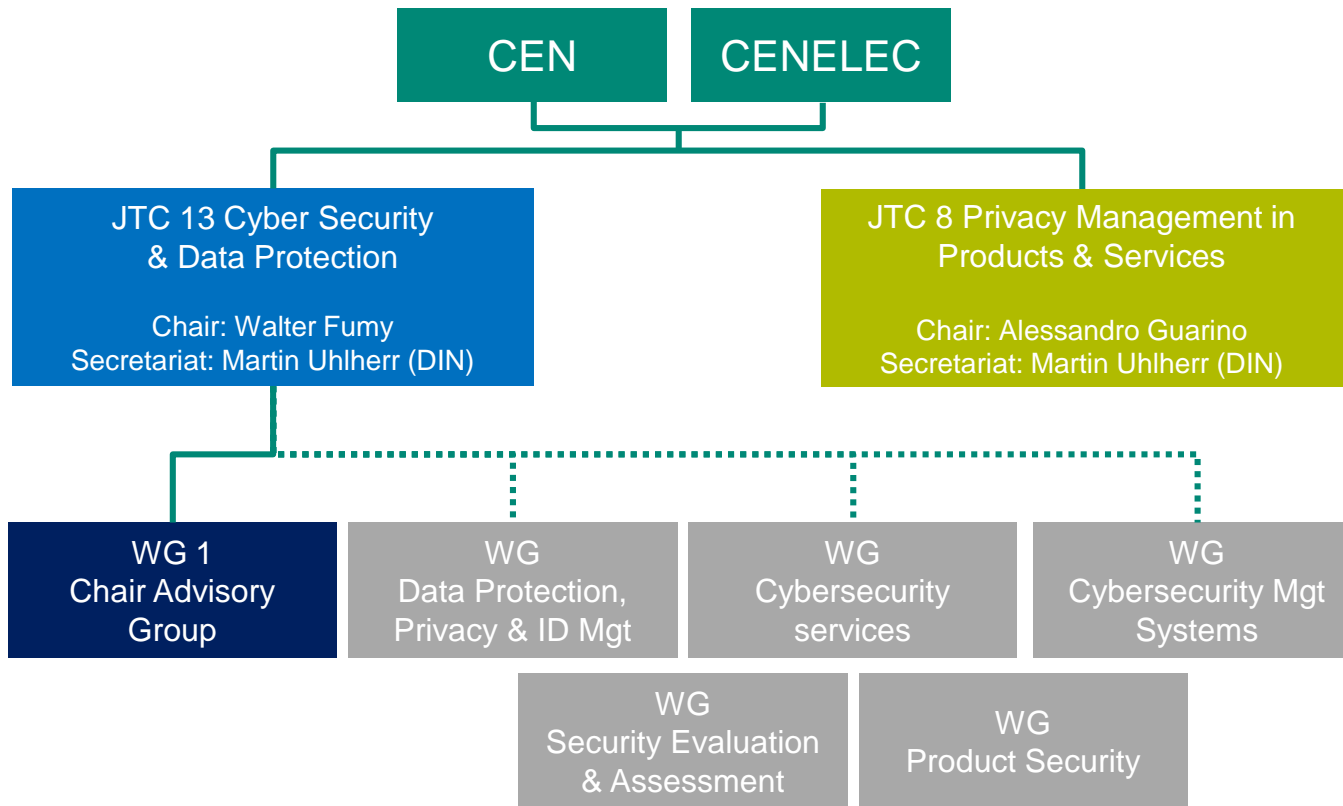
CEN

CENELEC

JTC 13 Cyber Security & Data Protection

Chair: Walter Fumy
Secretariat: Martin Uhlherr (DIN)

JTC 8 Privacy Management in Products & Services

Chair: Alessandro Guarino
Secretariat: Martin Uhlherr (DIN)

WG 1
Chair Advisory Group

WG
Data Protection, Privacy & ID Mgt

WG
Cybersecurity services

WG
Cybersecurity Mgt Systems

WG
Security Evaluation & Assessment

WG
Product Security